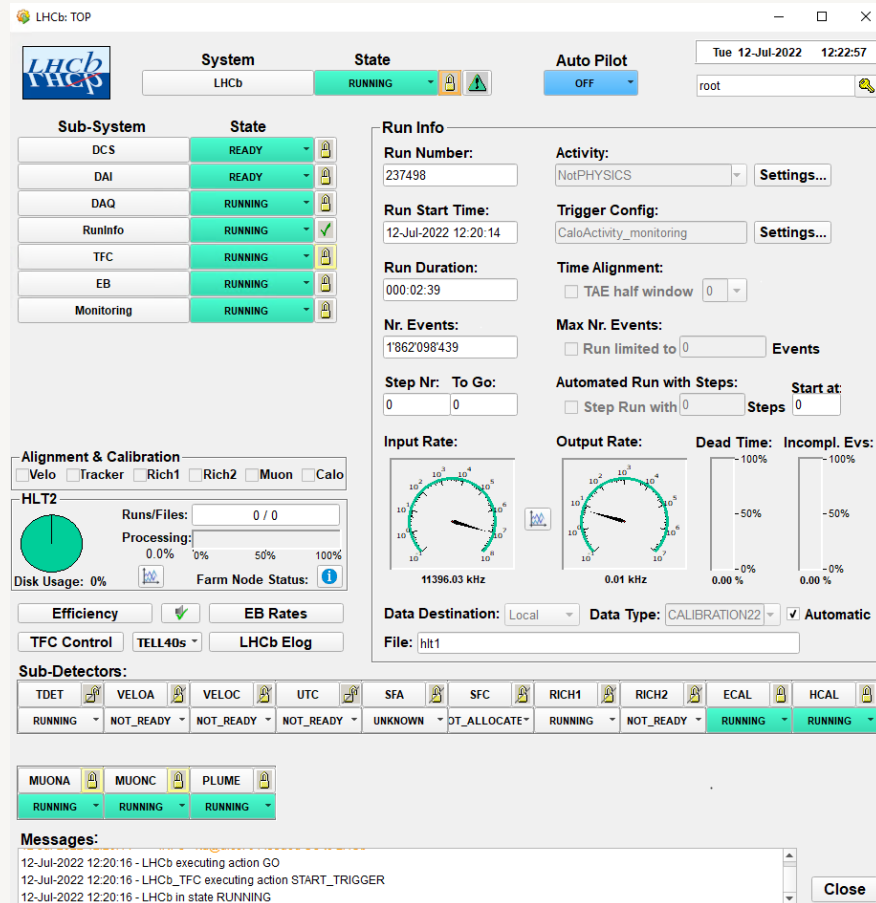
LHCb: TOP

LHCb

System
LHCb

State
RUNNING

Auto Pilot
OFF

Tue 12-Jul-2022 12:22:57

root

Sub-System | State
DCS READY
DAI READY
DAQ RUNNING
RunInfo RUNNING
TFC RUNNING
EB RUNNING
Monitoring RUNNING

Run Info
Run Number:
237498
Activity:
NotPHYSICS
Settings...
Run Start Time:
12-Jul-2022 12:20:14
Trigger Config:
CaloActivity_monitoring
Settings...
Run Duration:
000:02:39
Time Alignment:
TAE half window 0
Nr. Events:
1'862'098'439
Max Nr. Events:
Run limited to 0 Events
Step Nr: To Go:
0 0
Automated Run with Steps:
Step Run with 0 Steps
Start at:
0
Input Rate:
Output Rate:
Dead Time:
Incompl. Evs:
100%
50%
0%
100%
50%
0%
11396.03 kHz
0.01 kHz
0.00 %
0.00 %
Data Destination: Local
Data Type: CALIBRATION22
Automatic
File: hlt1

Alignment & Calibration
Velo Tracker Rich1 Rich2 Muon Calo

HLT2
Runs/Files: 0 / 0
Processing:
0.0% 0% 50% 100%
Disk Usage: 0%
Farm Node Status:

Efficiency
EB Rates
TFC Control
TELL40s
LHCb Elog

Sub-Detectors:
| TDET | VELOA | VELOC | UTC | SFA | SFC | RICH1 | RICH2 | ECAL | HCAL |
|---|---|---|---|---|---|---|---|---|---|
| RUNNING | NOT_READY | NOT_READY | NOT_READY | UNKNOWN | OT_ALLOCATE | RUNNING | NOT_READY | RUNNING | RUNNING |

| MUONA | MUONC | PLUME |
|---|---|---|
| RUNNING | RUNNING | RUNNING |

Messages:
12-Jul-2022 12:20:16 - LHCb executing action GO
12-Jul-2022 12:20:16 - LHCb_TFC executing action START_TRIGGER
12-Jul-2022 12:20:16 - LHCb in state RUNNING

Close